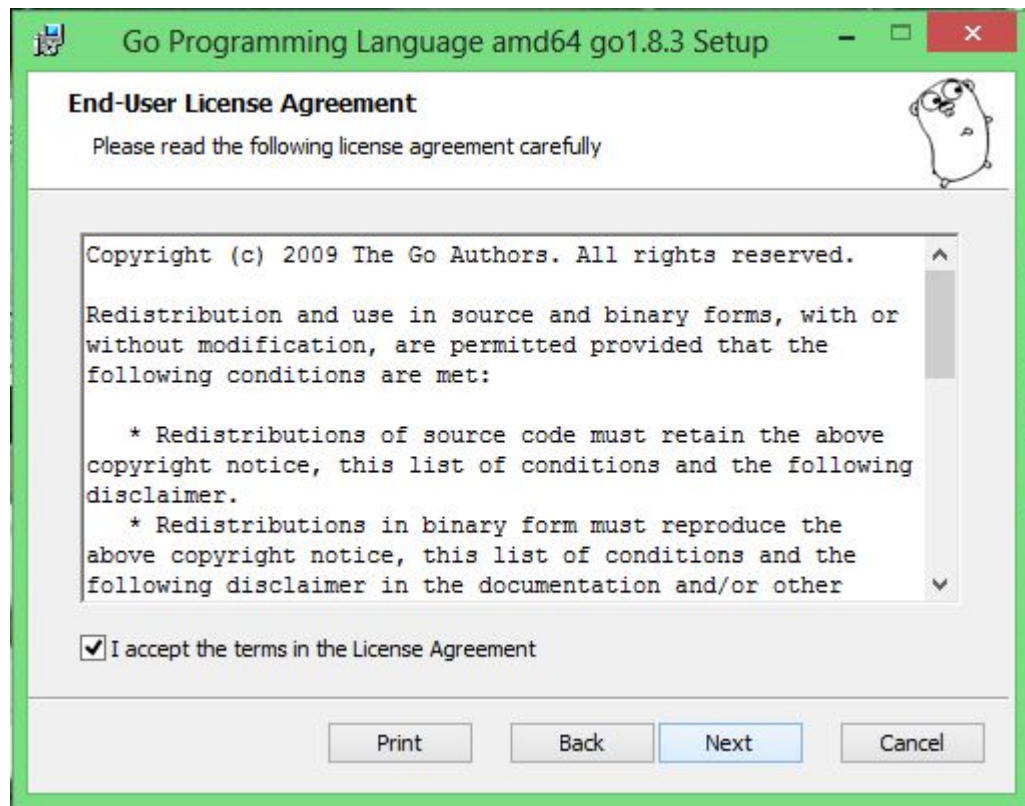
Go Programming Language amd64 go1.8.3 Setup

End-User License Agreement

Please read the following license agreement carefully

Copyright (c) 2009 The Go Authors. All rights reserved.

Redistribution and use in source and binary forms, with or without modification, are permitted provided that the following conditions are met:

* Redistributions of source code must retain the above copyright notice, this list of conditions and the following disclaimer.
* Redistributions in binary form must reproduce the above copyright notice, this list of conditions and the following disclaimer in the documentation and/or other

I accept the terms in the License Agreement

Print
Back
Next
Cancel